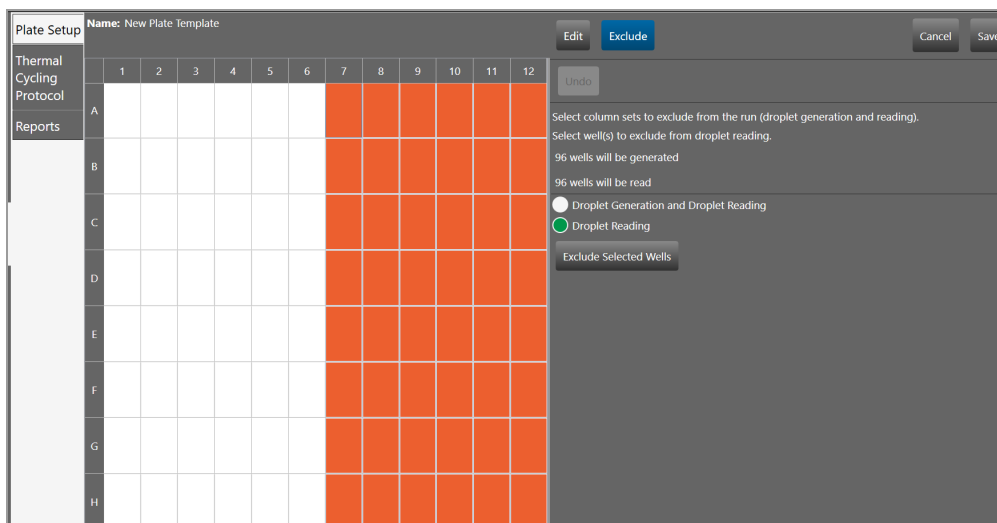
Plate Setup

Thermal Cycling Protocol

Reports

Name: New Plate Template

Edit Exclude

Cancel Save

|   | 1 | 2 | 3 | 4 | 5 | 6 | 7 | 8 | 9 | 10 | 11 | 12 |
|---|---|---|---|---|---|---|---|---|---|---|---|---|
| A |   |   |   |   |   |   |   |   |   |   |   |   |
| B |   |   |   |   |   |   |   |   |   |   |   |   |
| C |   |   |   |   |   |   |   |   |   |   |   |   |
| D |   |   |   |   |   |   |   |   |   |   |   |   |
| E |   |   |   |   |   |   |   |   |   |   |   |   |
| F |   |   |   |   |   |   |   |   |   |   |   |   |
| G |   |   |   |   |   |   |   |   |   |   |   |   |
| H |   |   |   |   |   |   |   |   |   |   |   |   |

Undo

Select column sets to exclude from the run (droplet generation and reading).

Select well(s) to exclude from droplet reading.

96 wells will be generated

96 wells will be read

Droplet Generation and Droplet Reading

Droplet Reading

Exclude Selected Wells